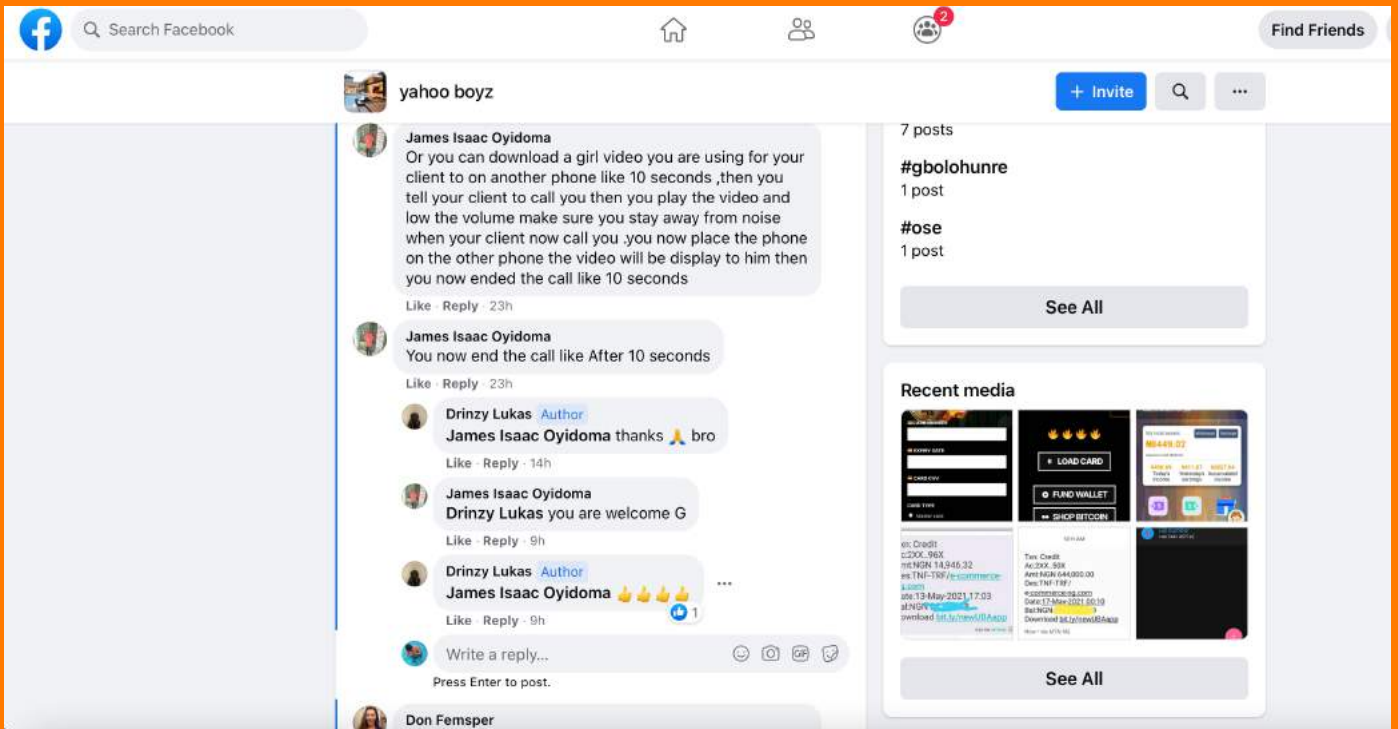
Search Facebook

2

Find Friends

yahoo boyz

+ Invite

···

James Isaac Oyidoma
Or you can download a girl video you are using for your client to on another phone like 10 seconds ,then you tell your client to call you then you play the video and low the volume make sure you stay away from noise when your client now call you .you now place the phone on the other phone the video will be display to him then you now ended the call like 10 seconds

Like · Reply · 23h

James Isaac Oyidoma
You now end the call like After 10 seconds

Like · Reply · 23h

Drinzy Lukas Author
James Isaac Oyidoma thanks 🙏 bro

Like · Reply · 14h

James Isaac Oyidoma
Drinzy Lukas you are welcome G

Like · Reply · 9h

Drinzy Lukas Author
James Isaac Oyidoma 👍👍👍👍

1

Like · Reply · 9h

Write a reply...

Press Enter to post.

Don Femsper

7 posts

#gbolohunre
1 post

#ose
1 post

See All

Recent media

LOAD CARD

FUND WALLET

SHOP BITCOIN

₦8449.02

Tx: Credit
Ac:2XX..96X
Amt:NGN 14,946.32
Des:TNF-TRF/e-commerce
Date:13-May-2021 17:03
Bal:NGN
Download bit.ly/newUBAapp

Txn: Credit
Ac:2XX..96X
Amt:NGN 644,000.00
Des:TNF-TRF/
e-commerce
Date:17-May-2021 00:10
Bal:NGN
Download bit.ly/newUBAapp

See All